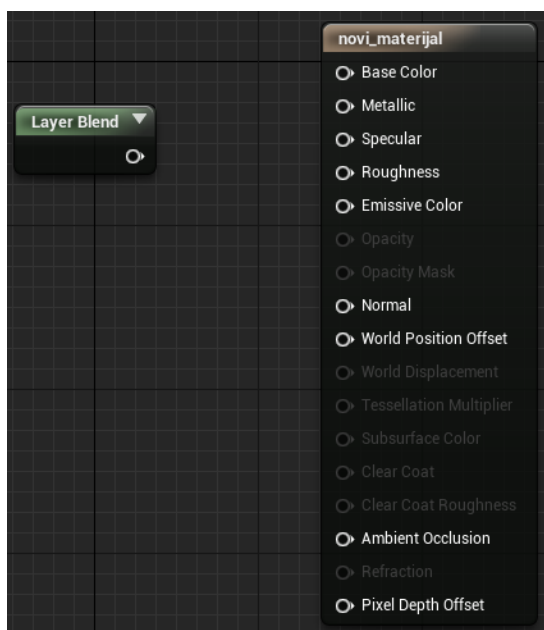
Layer Blend

novi_materijal
Base Color
Metallic
Specular
Roughness
Emissive Color
Opacity
Opacity Mask
Normal
World Position Offset
World Displacement
Tessellation Multiplier
Subsurface Color
Clear Coat
Clear Coat Roughness
Ambient Occlusion
Refraction
Pixel Depth Offset